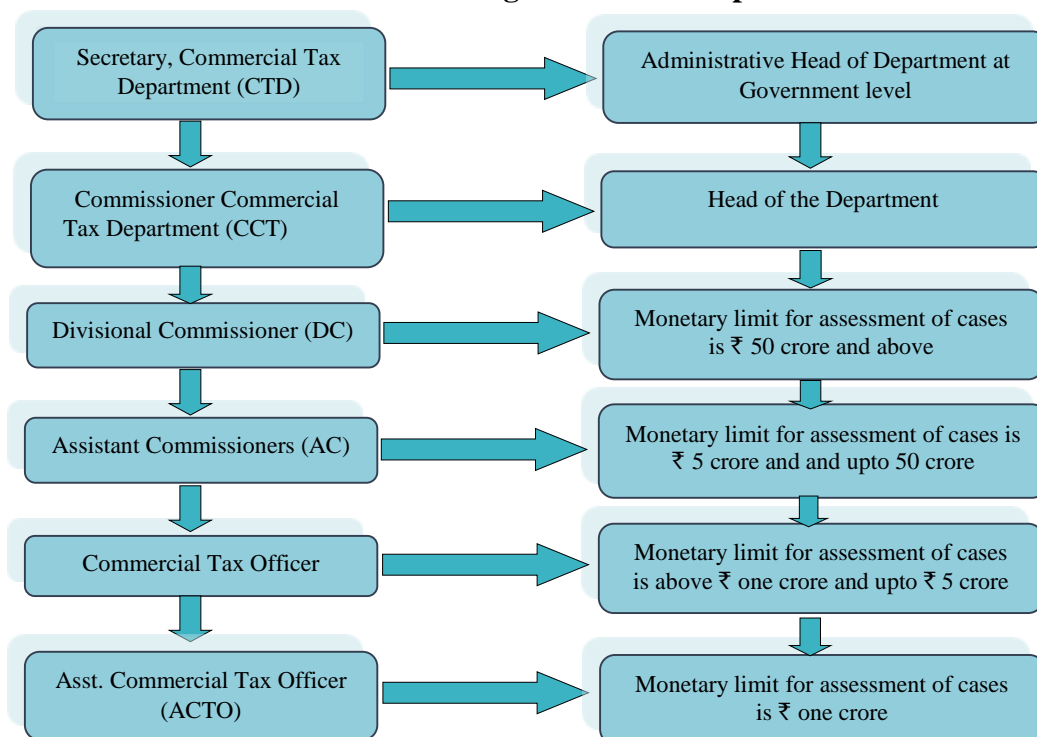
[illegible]

Secretary, Commercial Tax Department (CTD)

Administrative Head of Department at Government level

Commissioner Commercial Tax Department (CCT)

Head of the Department

Divisional Commissioner (DC)

Monetary limit for assessment of cases is ₹ 50 crore and above

Assistant Commissioners (AC)

Monetary limit for assessment of cases is ₹ 5 crore and and upto 50 crore

Commercial Tax Officer

Monetary limit for assessment of cases is above ₹ one crore and upto ₹ 5 crore

Asst. Commercial Tax Officer (ACTO)

Monetary limit for assessment of cases is ₹ one crore